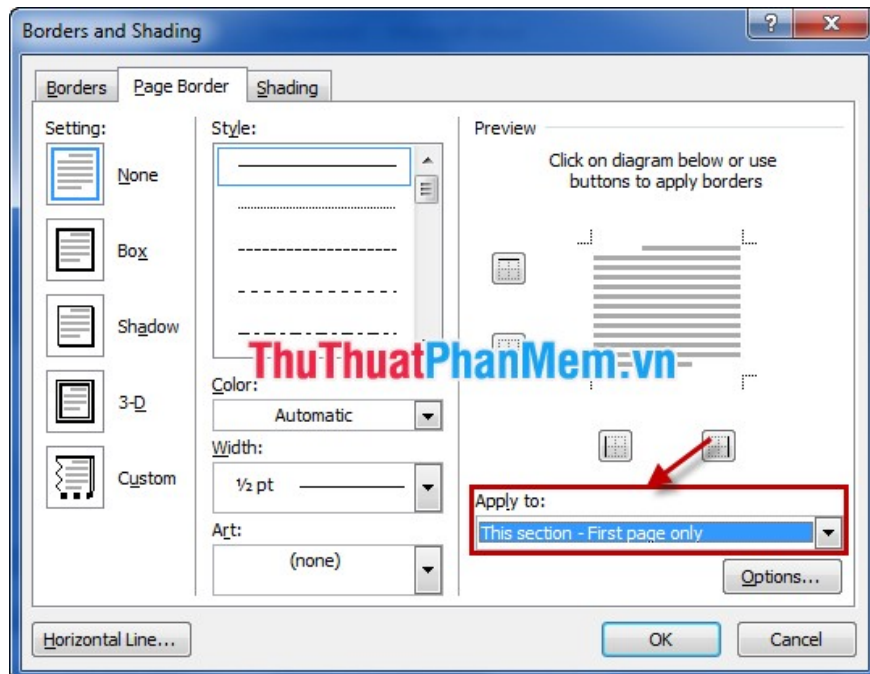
Borders and Shading

?

X

Borders

Page Border

Shading

Setting:

None

Box

Shadow

3-D

Custom

Style:

Color:

Automatic

Width:

½ pt

Art:

(none)

Preview

Click on diagram below or use buttons to apply borders

ThuThuatPhanMem.vn

Apply to:

This section - First page only

Options...

Horizontal Line...

OK

Cancel